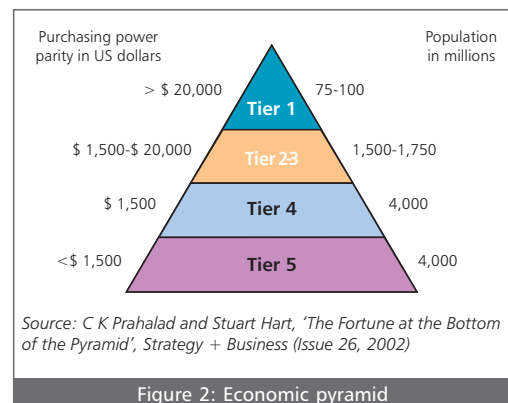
Purchasing power parity in US dollars

Population in millions

> \$ 20,000

Tier 1

75-100

\$ 1,500-\$ 20,000

Tier 2-3

1,500-1,750

\$ 1,500

Tier 4

4,000

<\$ 1,500

Tier 5

4,000

Source: C K Prahalad and Stuart Hart, 'The Fortune at the Bottom of the Pyramid', Strategy + Business (Issue 26, 2002)

Figure 2: Economic pyramid